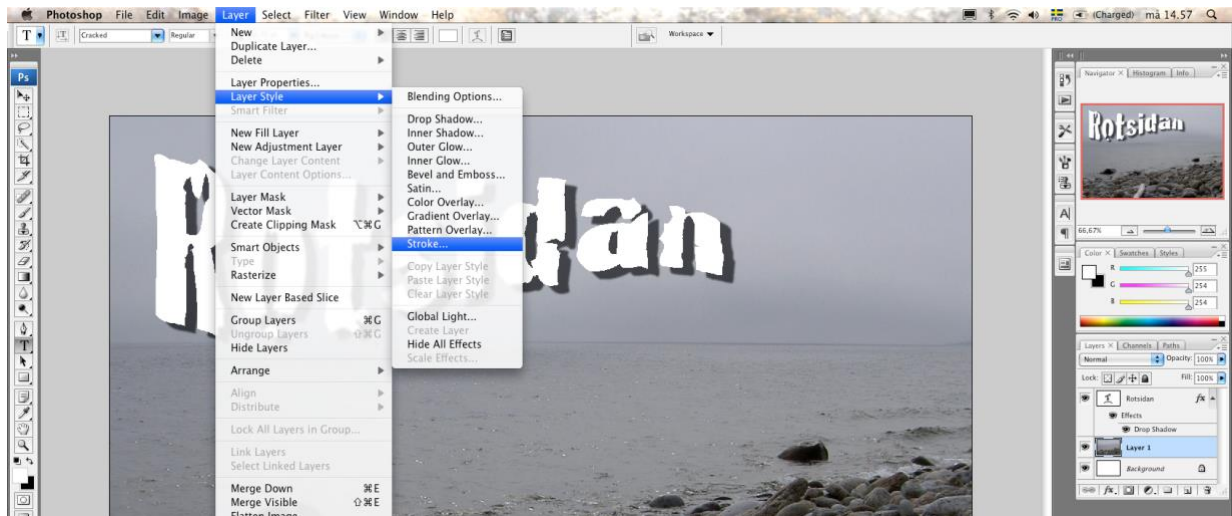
Photoshop File Edit Image Layer Select Filter View Window Help

(Charged) må 14.57

T Cracked Regular Workspace

Ps

New
Duplicate Layer...
Delete

Layer Properties...
Layer Style
Smart Filter

New Fill Layer
New Adjustment Layer
Change Layer Content
Layer Content Options...

Layer Mask
Vector Mask
Create Clipping Mask ⌥⌘G

Smart Objects
Type
Rasterize

New Layer Based Slice

Group Layers ⌘G
Ungroup Layers ⇧⌘G
Hide Layers

Arrange

Align
Distribute

Lock All Layers in Group...

Link Layers
Select Linked Layers

Merge Down ⌘E
Merge Visible ⇧⌘E
Flatten Image

Blending Options...

Drop Shadow...
Inner Shadow...
Outer Glow...
Inner Glow...
Bevel and Emboss...
Satin...
Color Overlay...
Gradient Overlay...
Pattern Overlay...
Stroke...

Copy Layer Style
Paste Layer Style
Clear Layer Style

Global Light...
Create Layer
Hide All Effects
Scale Effects...

Rotsidan

Navigator Histogram Info

Rotsidan

66,67%

Color Swatches Styles

R 255
G 254
B 254

Layers Channels Paths
Normal Opacity: 100%
Lock: Fill: 100%
Rotsidan fx
Effects
Drop Shadow
Layer 1
Background